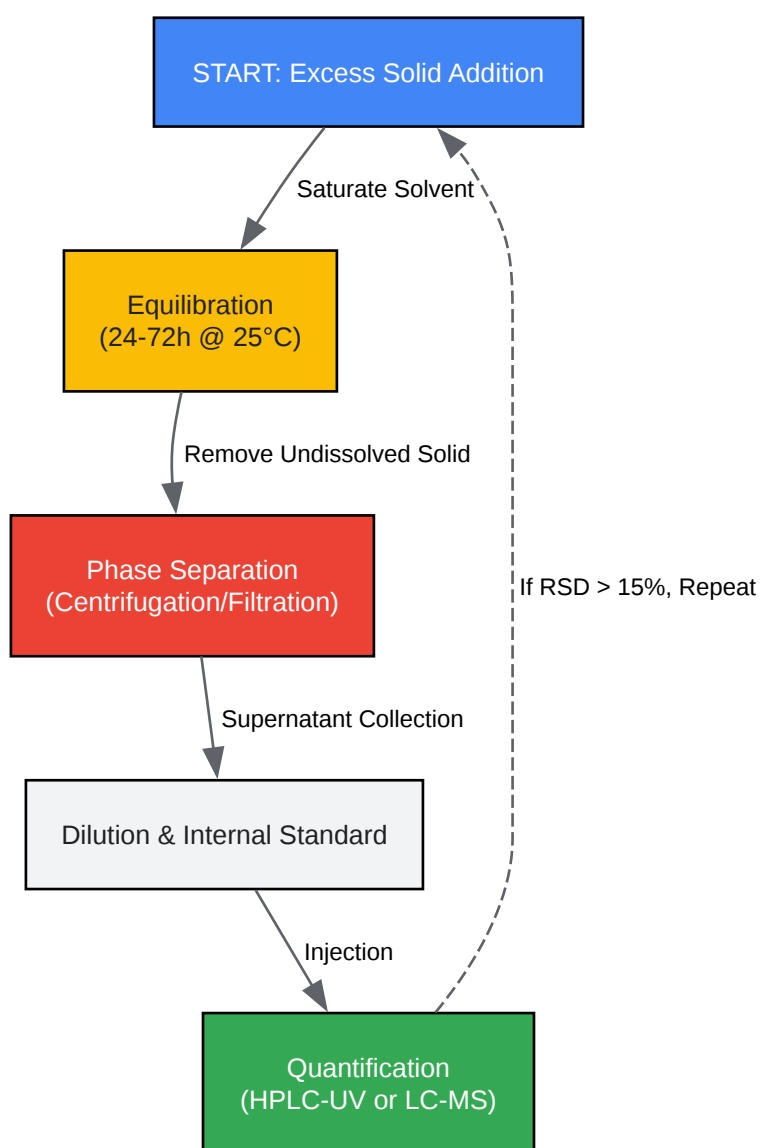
START: Excess Solid Addition

Saturate Solvent

Equilibration
(24-72h @ 25°C)

Remove Undissolved Solid

Phase Separation
(Centrifugation/Filtration)

Supernatant Collection

Dilution & Internal Standard

Injection

Quantification
(HPLC-UV or LC-MS)

If RSD > 15%, Repeat